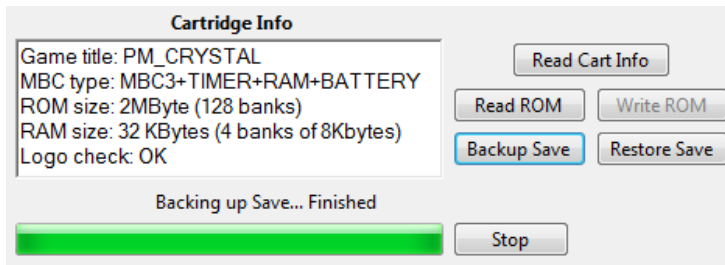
Cartridge Info

Game title: PM_CRYSTAL
MBC type: MBC3+TIMER+RAM+BATTERY
ROM size: 2MByte (128 banks)
RAM size: 32 KBytes (4 banks of 8Kbytes)
Logo check: OK

Read Cart Info

Read ROM

Write ROM

Backup Save

Restore Save

Backing up Save... Finished

Stop